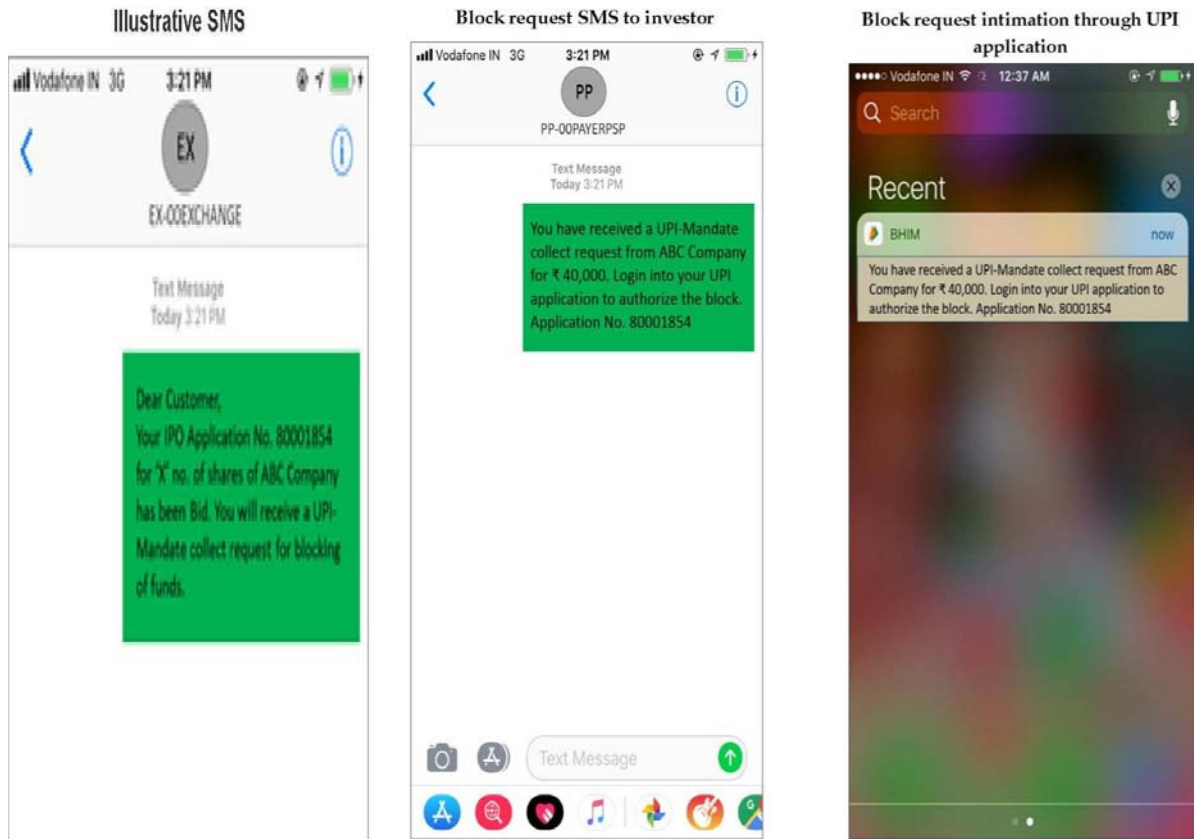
Illustrative SMS

Vodafone IN 3G 3:21 PM

EX

EX-00EXCHANGE

Text Message
Today 3:21 PM

Dear Customer,
Your IPO Application No. 80001854 for "X" no. of shares of ABC Company has been Bid. You will receive a UPI-Mandate collect request for blocking of funds.

Block request SMS to investor

Vodafone IN 3G 3:21 PM

PP

PP-00PAYERPSP

Text Message
Today 3:21 PM

You have received a UPI-Mandate collect request from ABC Company for ₹ 40,000. Login into your UPI application to authorize the block. Application No. 80001854

Text Message

Block request intimation through UPI application

Vodafone IN 12:37 AM

Search

Recent

BHIM

now

You have received a UPI-Mandate collect request from ABC Company for ₹ 40,000. Login into your UPI application to authorize the block. Application No. 80001854